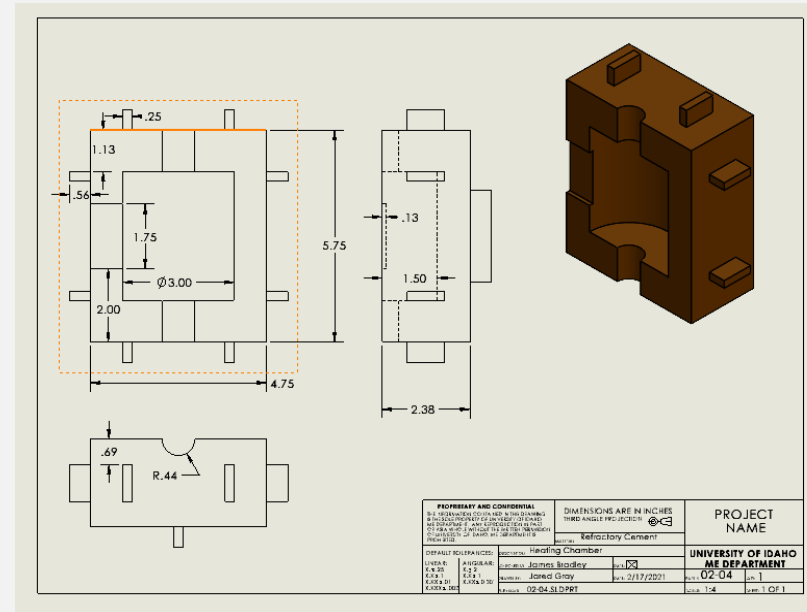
.25

1.13

.56

1.75

$\varnothing$3.00

2.00

4.75

5.75

.13

1.50

2.38

.69

R.44

PROPRIETARY AND CONFIDENTIAL
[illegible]

DIMENSIONS ARE IN INCHES
THIRD ANGLE PROJECTION

Refractory Cement

PROJECT NAME

DEFAULT TOLERANCES:
LINEAR: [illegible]
ANGULAR: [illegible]

Heating Chamber

James Bradley

Jared Gray

2/17/2021

02-04.SLDPRT

UNIVERSITY OF IDAHO
ME DEPARTMENT

02-04

1

1:4

1 OF 1